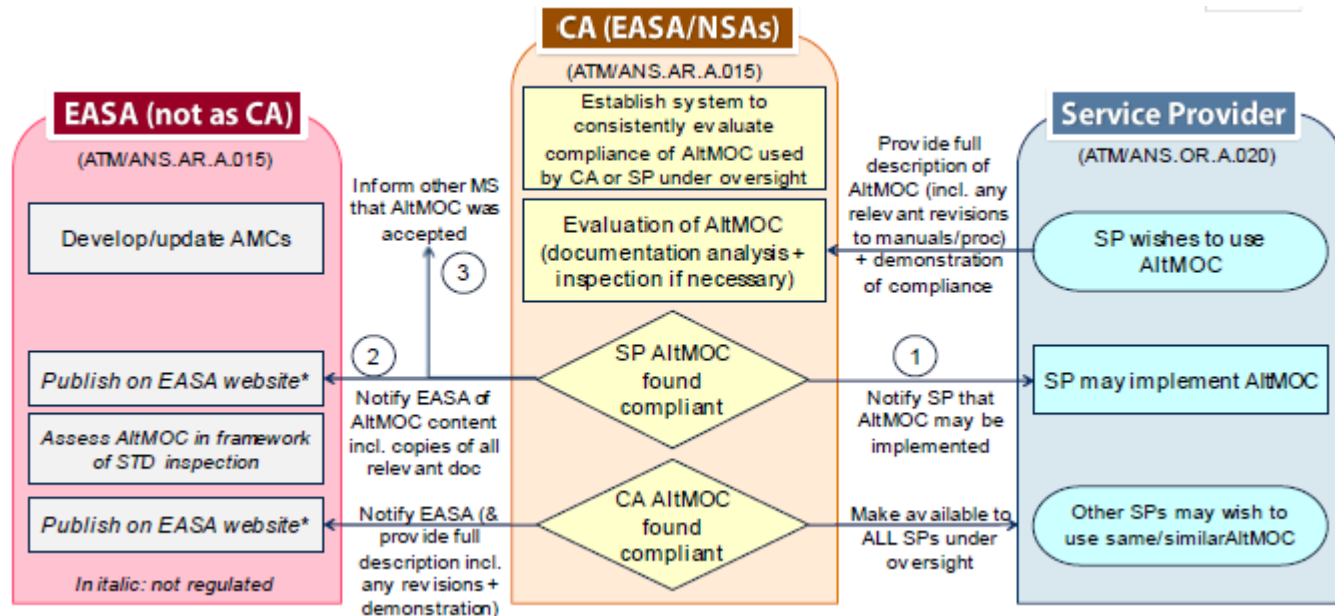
CA (EASA/NSAs)

(ATM/ANS.AR.A.015)

Establish system to consistently evaluate compliance of AltMOC used by CA or SP under oversight

Evaluation of AltMOC (documentation analysis + inspection if necessary)

SP AltMOC found compliant

CA AltMOC found compliant

EASA (not as CA)

(ATM/ANS.AR.A.015)

Develop/update AMCs

Publish on EASA website*

Assess AltMOC in framework of STD inspection

Publish on EASA website*

In italic: not regulated

Service Provider

(ATM/ANS.OR.A.020)

SP wishes to use AltMOC

SP may implement AltMOC

Other SPs may wish to use same/similarAltMOC

Inform other MS that AltMOC was accepted

3

2

Notify EASA of AltMOC content incl. copies of all relevant doc

Notify EASA (& provide full description incl. any revisions + demonstration)

Provide full description of AltMOC (incl. any relevant revisions to manuals/proc) + demonstration of compliance

1

Notify SP that AltMOC may be implemented

Make available to ALL SPs under oversight